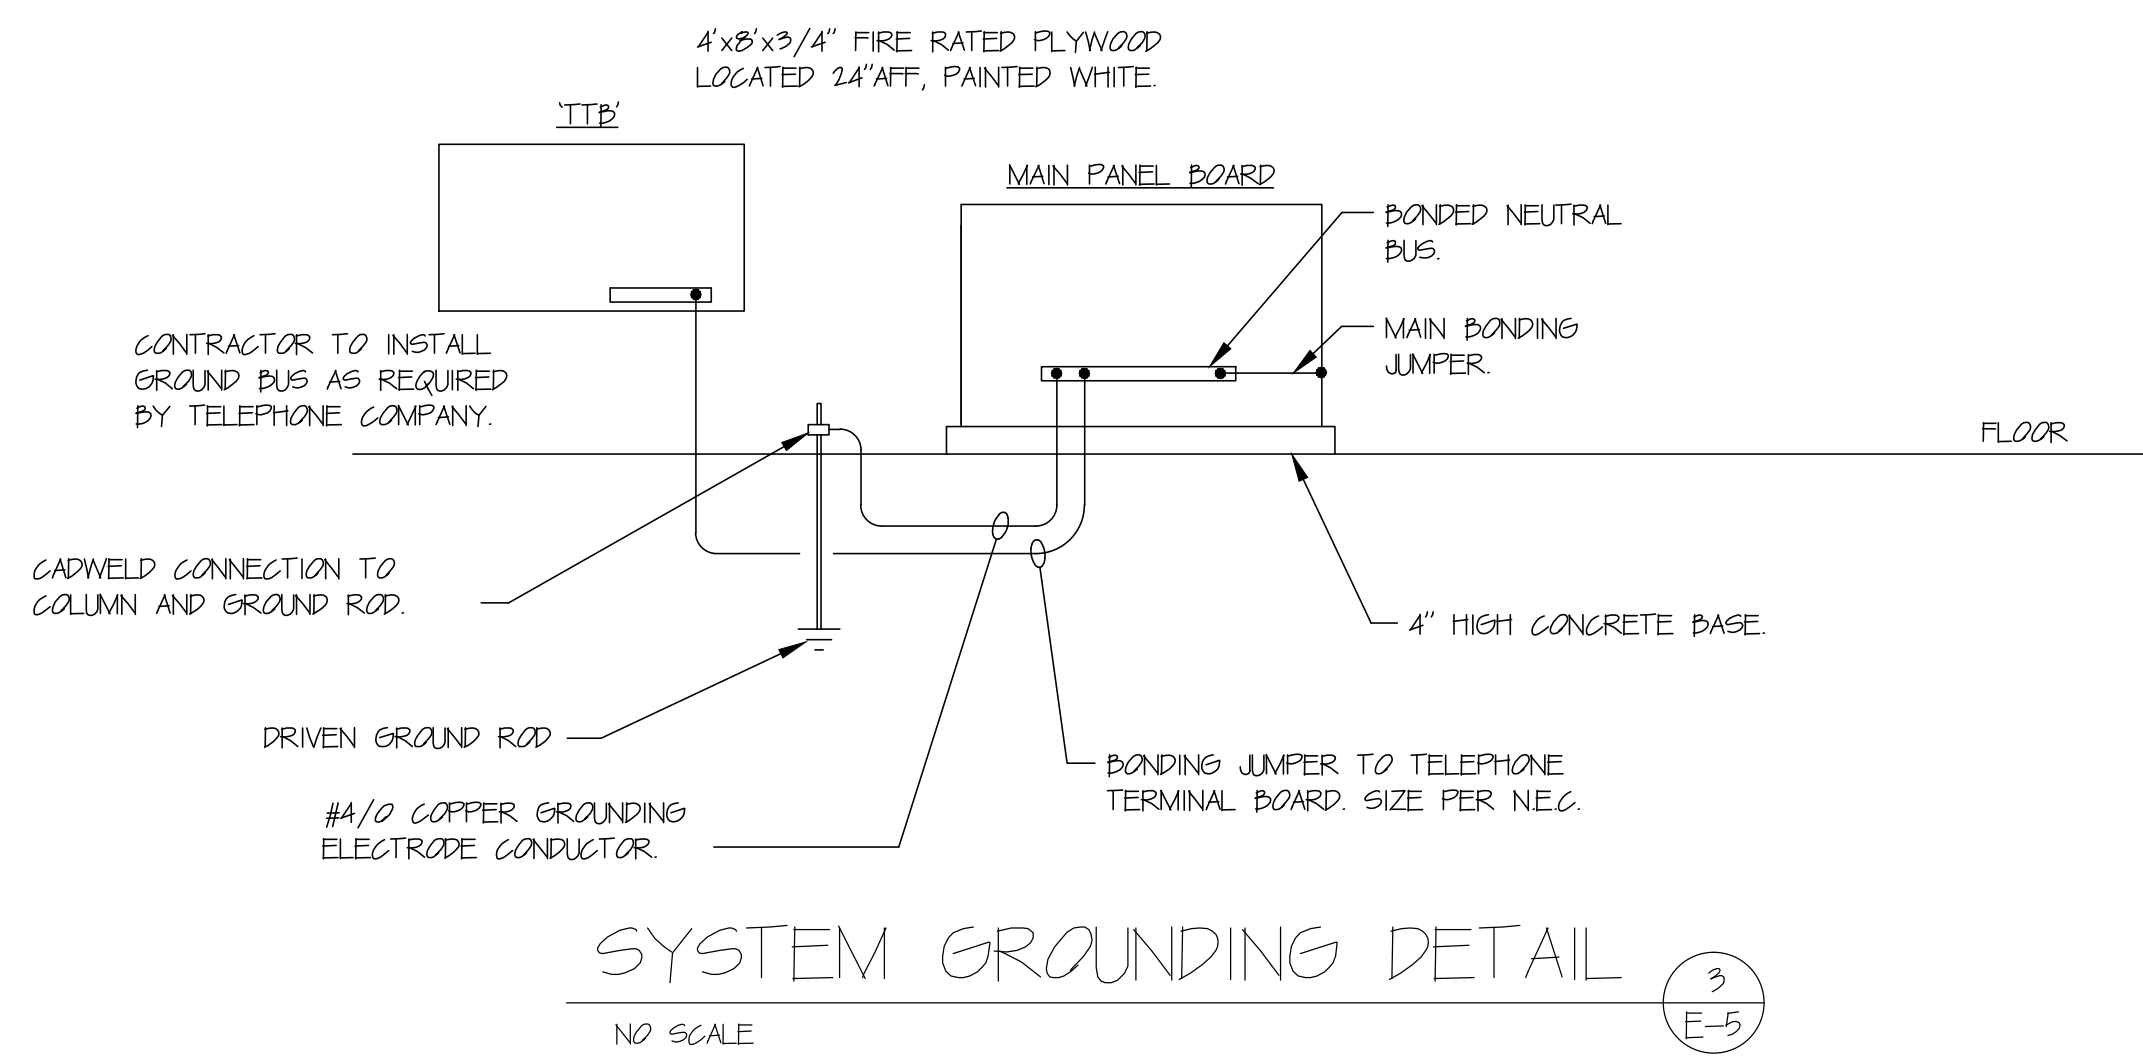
4'x8'x3/4" FIRE RATED PLYWOOD LOCATED 24"AFF, PAINTED WHITE.

'TTB'

MAIN PANEL BOARD

BONDED NEUTRAL BUS.

MAIN BONDING JUMPER.

CONTRACTOR TO INSTALL GROUND BUS AS REQUIRED BY TELEPHONE COMPANY.

FLOOR

CADWELD CONNECTION TO COLUMN AND GROUND ROD.

4" HIGH CONCRETE BASE.

DRIVEN GROUND ROD

BONDING JUMPER TO TELEPHONE TERMINAL BOARD. SIZE PER N.E.C.

#4/0 COPPER GROUNDING ELECTRODE CONDUCTOR.

SYSTEM GROUNDING DETAIL

3
E-5

NO SCALE